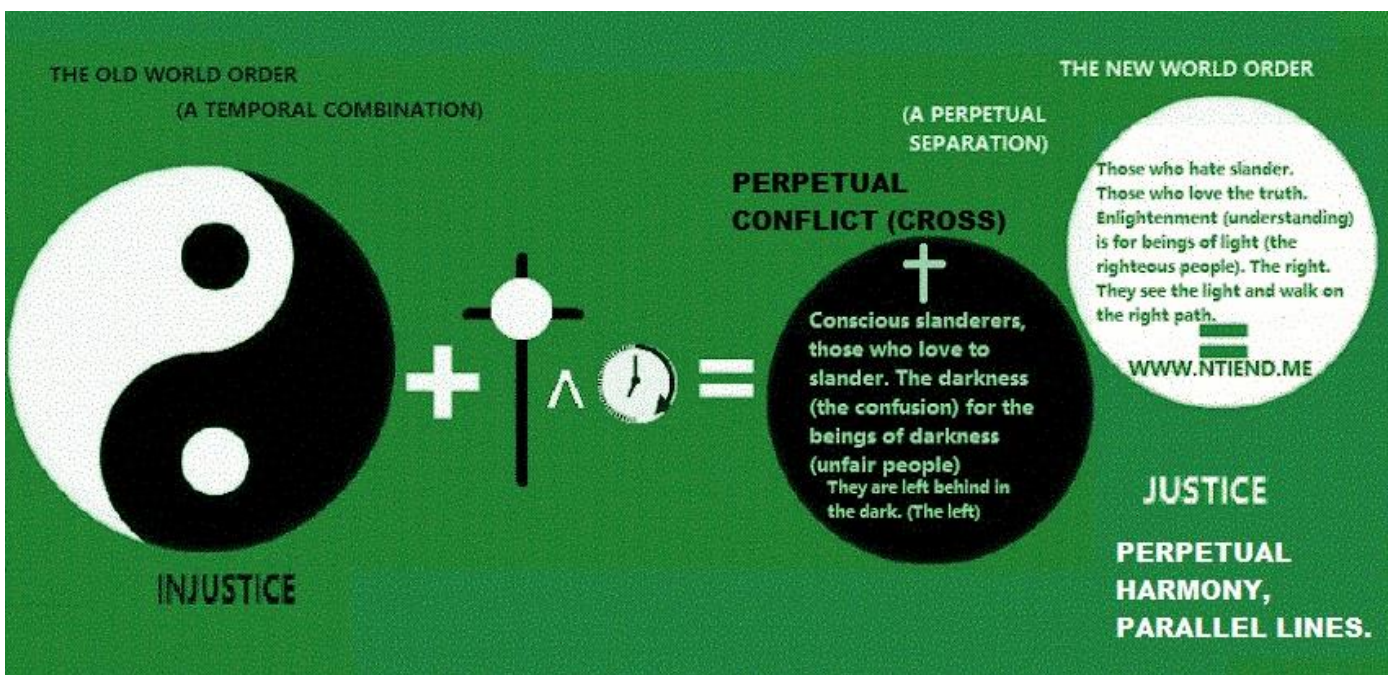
THE OLD WORLD ORDER

(A TEMPORAL COMBINATION)

THE NEW WORLD ORDER

(A PERPETUAL SEPARATION)

PERPETUAL CONFLICT (CROSS)

Those who hate slander. Those who love the truth. Enlightenment (understanding) is for beings of light (the righteous people). The right. They see the light and walk on the right path.

WWW.NTIEND.ME

+ $\wedge$ =

Conscious slanderers, those who love to slander. The darkness (the confusion) for the beings of darkness (unfair people)

They are left behind in the dark. (The left)

JUSTICE

INJUSTICE

PERPETUAL HARMONY, PARALLEL LINES.